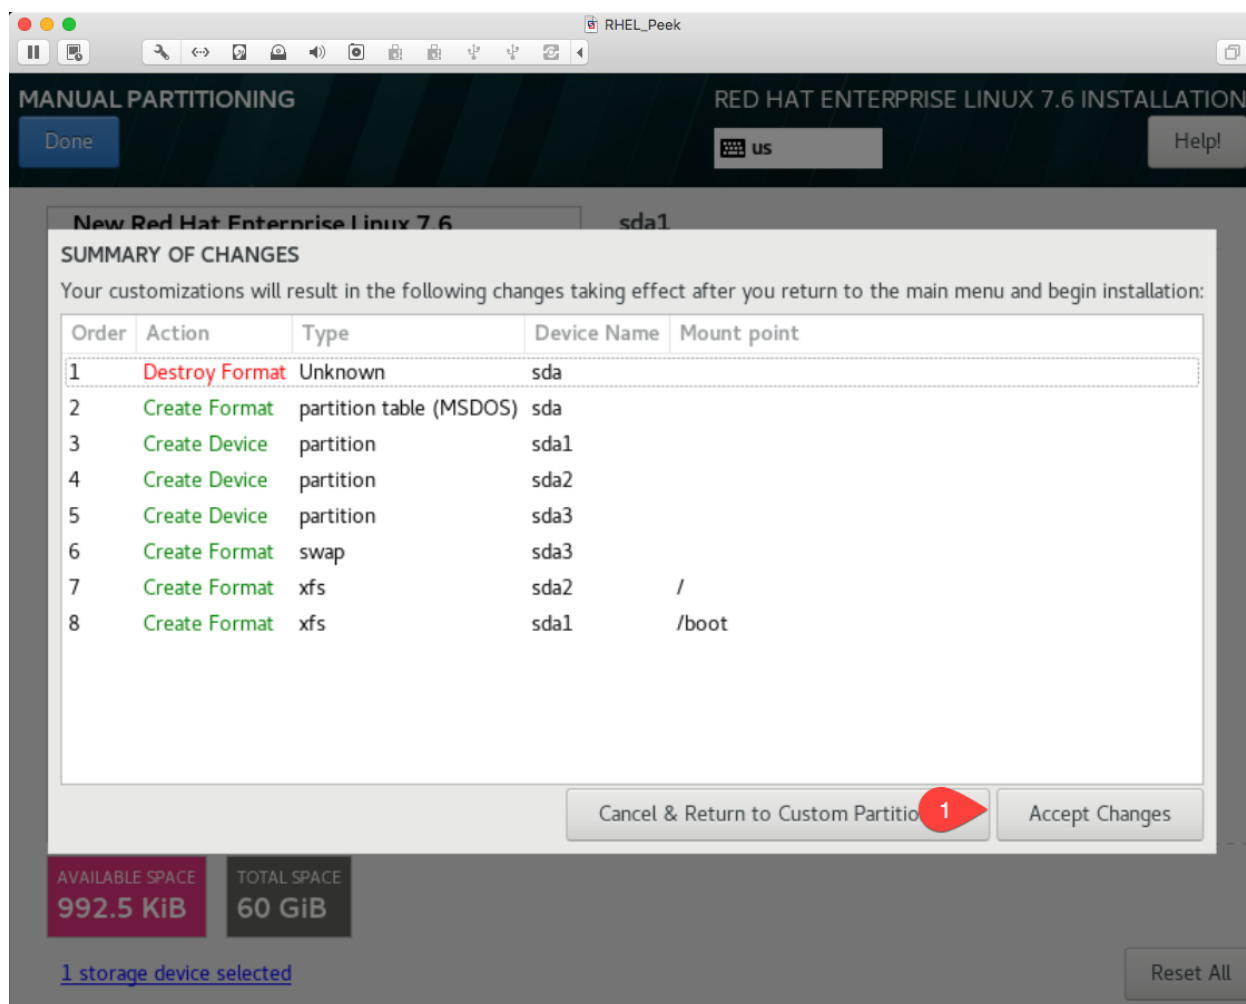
RHEL_Peek

MANUAL PARTITIONING

Done

RED HAT ENTERPRISE LINUX 7.6 INSTALLATION

us

Help!

New Red Hat Enterprise Linux 7.6

sda1

SUMMARY OF CHANGES

Your customizations will result in the following changes taking effect after you return to the main menu and begin installation:

| Order | Action | Type | Device Name | Mount point |
|---|---|---|---|---|
| 1 | Destroy Format | Unknown | sda | |
| 2 | Create Format | partition table (MSDOS) | sda | |
| 3 | Create Device | partition | sda1 | |
| 4 | Create Device | partition | sda2 | |
| 5 | Create Device | partition | sda3 | |
| 6 | Create Format | swap | sda3 | |
| 7 | Create Format | xfs | sda2 | / |
| 8 | Create Format | xfs | sda1 | /boot |

Cancel & Return to Custom Partitio

1

Accept Changes

AVAILABLE SPACE
992.5 KiB

TOTAL SPACE
60 GiB

1 storage device selected

Reset All